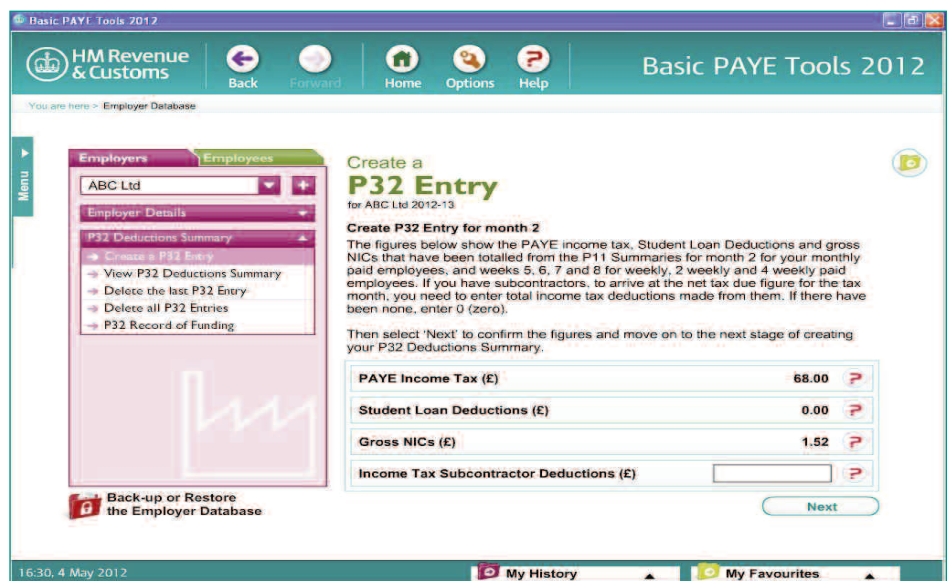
Basic PAYE Tools 2012

HM Revenue & Customs

Back Forward Home Options Help

Basic PAYE Tools 2012

You are here > Employer Database

Menu

Employers Employees

ABC Ltd

Employer Details

P32 Deductions Summary

Create a P32 Entry
View P32 Deductions Summary
Delete the last P32 Entry
Delete all P32 Entries
P32 Record of Funding

Back-up or Restore the Employer Database

Create a
P32 Entry
for ABC Ltd 2012-13

Create P32 Entry for month 2

The figures below show the PAYE income tax, Student Loan Deductions and gross NICs that have been totalled from the P11 Summaries for month 2 for your monthly paid employees, and weeks 5, 6, 7 and 8 for weekly, 2 weekly and 4 weekly paid employees. If you have subcontractors, to arrive at the net tax due figure for the tax month, you need to enter total income tax deductions made from them. If there have been none, enter 0 (zero).

Then select 'Next' to confirm the figures and move on to the next stage of creating your P32 Deductions Summary.

| | |
|---|---|
| PAYE Income Tax (£) | 68.00 |
| Student Loan Deductions (£) | 0.00 |
| Gross NICs (£) | 1.52 |
| Income Tax Subcontractor Deductions (£) | |

Next

16:30, 4 May 2012

My History

My Favourites